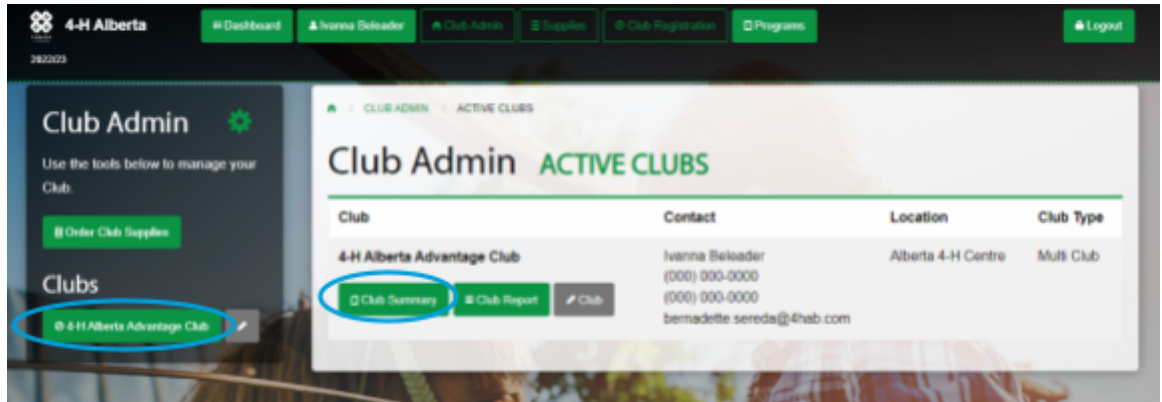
4-H Alberta
2022/23

Dashboard
Ivanna Beleader
Club Admin
Supplies
Club Registration
Programs
Logout

Club Admin

Use the tools below to manage your Club.

Order Club Supplies

Clubs

4-H Alberta Advantage Club

CLUB ADMIN / ACTIVE CLUBS

Club Admin ACTIVE CLUBS

| Club | Contact | Location | Club Type |
|---|---|---|---|
| 4-H Alberta Advantage Club<br>Club Summary · Club Report · Club | Ivanna Beleader<br>(000) 000-0000<br>(000) 000-0000<br>bernadette.sereda@4hab.com | Alberta 4-H Centre | Multi Club |